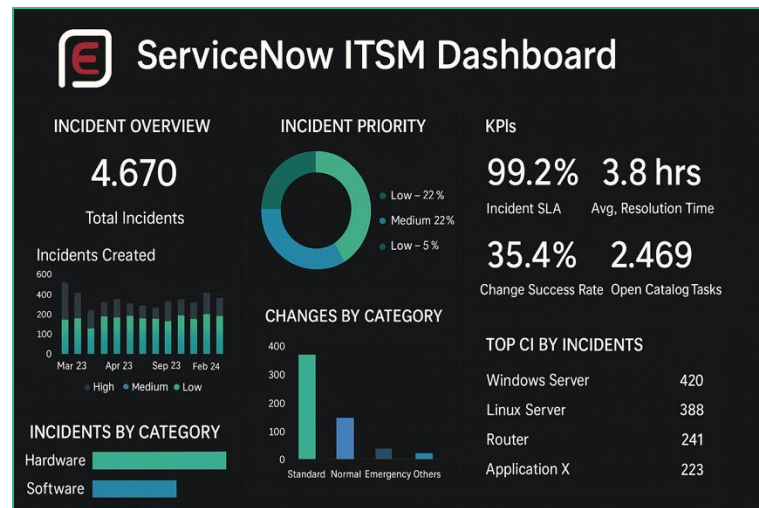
ServiceNow ITSM Dashboard

INCIDENT OVERVIEW

4.670

Total Incidents

Incidents Created

600
400
200
0

Mar 23 Apr 23 Sep 23 Feb 24

High Medium Low

INCIDENTS BY CATEGORY

Hardware

Software

INCIDENT PRIORITY

Low – 22 %
Medium 22%
Low – 5 %

CHANGES BY CATEGORY

400
300
200
100
0

Standard Normal Emergency Others

KPIs

99.2%
Incident SLA

3.8 hrs
Avg, Resolution Time

35.4%
Change Success Rate

2.469
Open Catalog Tasks

TOP CI BY INCIDENTS

| Windows Server | 420 |
|---|---|
| Linux Server | 388 |
| Router | 241 |
| Application X | 223 |